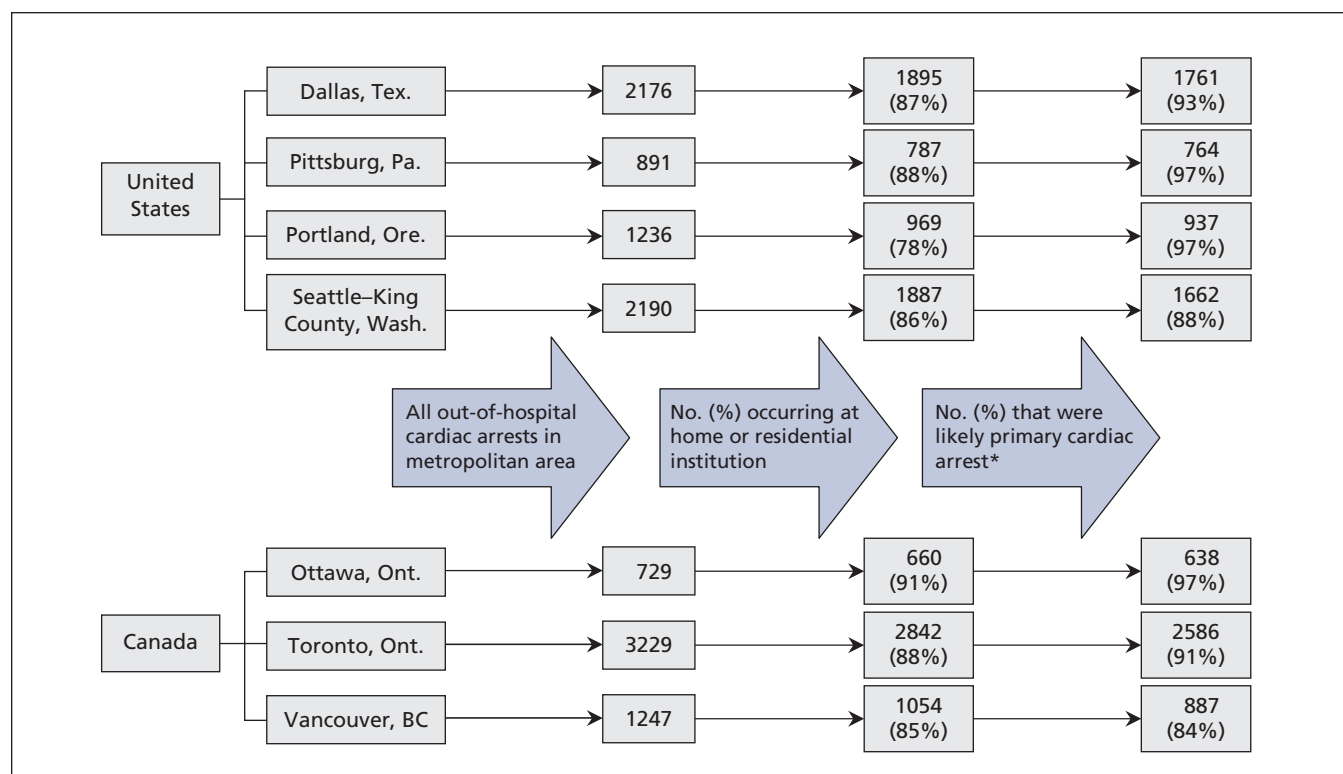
United States

Dallas, Tex. 2176 1895 (87%) 1761 (93%)

Pittsburg, Pa. 891 787 (88%) 764 (97%)

Portland, Ore. 1236 969 (78%) 937 (97%)

Seattle–King County, Wash. 2190 1887 (86%) 1662 (88%)

All out-of-hospital cardiac arrests in metropolitan area

No. (%) occurring at home or residential institution

No. (%) that were likely primary cardiac arrest*

Canada

Ottawa, Ont. 729 660 (91%) 638 (97%)

Toronto, Ont. 3229 2842 (88%) 2586 (91%)

Vancouver, BC 1247 1054 (85%) 887 (84%)